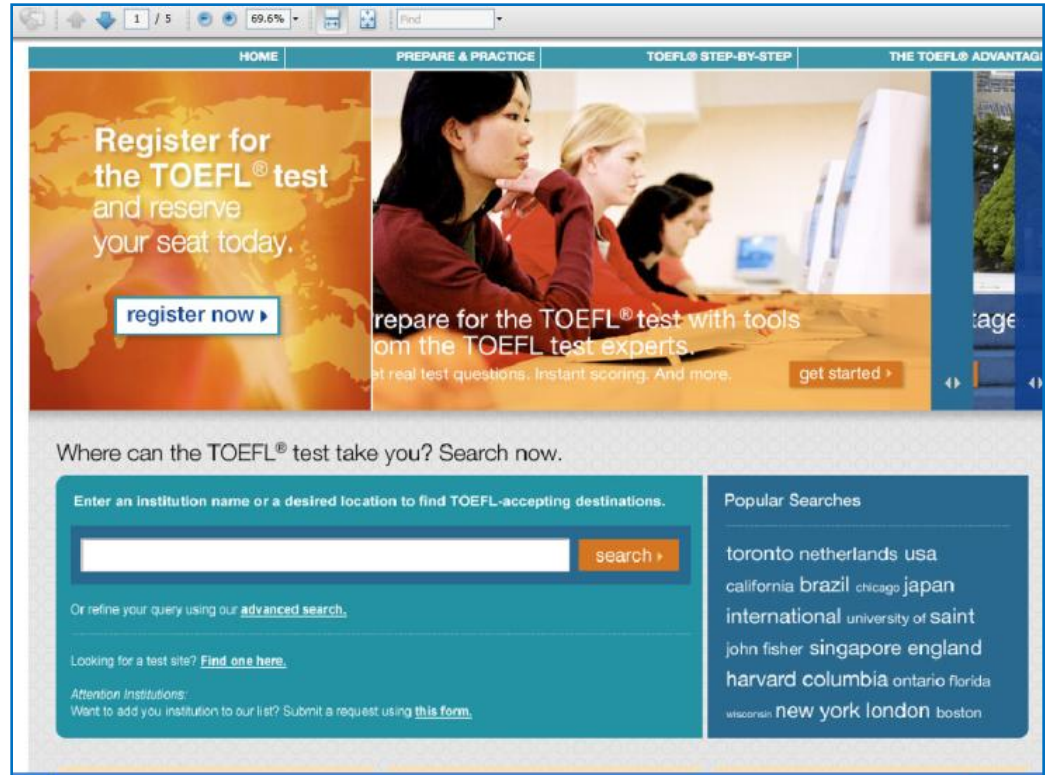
1 / 5 69.6% Find

HOME PREPARE & PRACTICE TOEFL® STEP-BY-STEP THE TOEFL® ADVANTAG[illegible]

Register for the TOEFL® test and reserve your seat today.

register now ▸

repare for the TOEFL® test with tools om the TOEFL test experts.

et real test questions. Instant scoring. And more.

get started ›

tage

Where can the TOEFL® test take you? Search now.

Enter an institution name or a desired location to find TOEFL-accepting destinations.

search ›

Or refine your query using our advanced search.

Looking for a test site? Find one here.

Attention Institutions:
Want to add you institution to our list? Submit a request using this form.

Popular Searches

toronto netherlands usa california brazil chicago japan international university of saint john fisher singapore england harvard columbia ontario florida wisconsin new york london boston